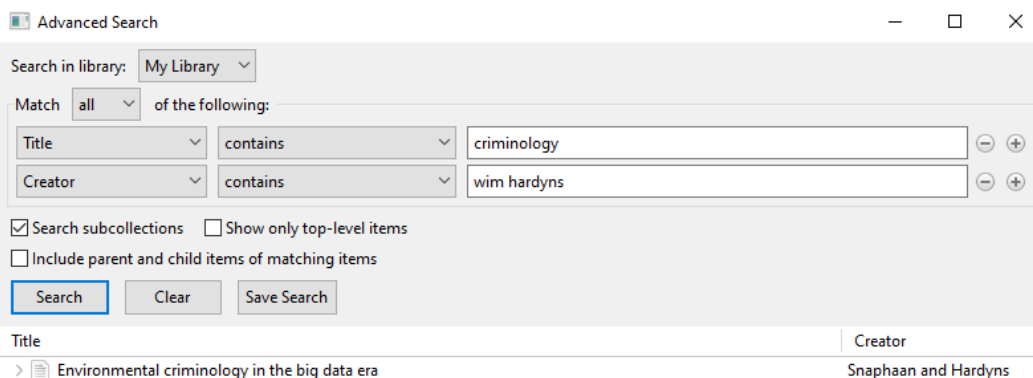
Advanced Search

Search in library: My Library

Match all of the following:

Title contains criminology

Creator contains wim hardyns

Search subcollections Show only top-level items

Include parent and child items of matching items

Search Clear Save Search

| Title | Creator |
|---|---|
| Environmental criminology in the big data era | Snaphaan and Hardyns |